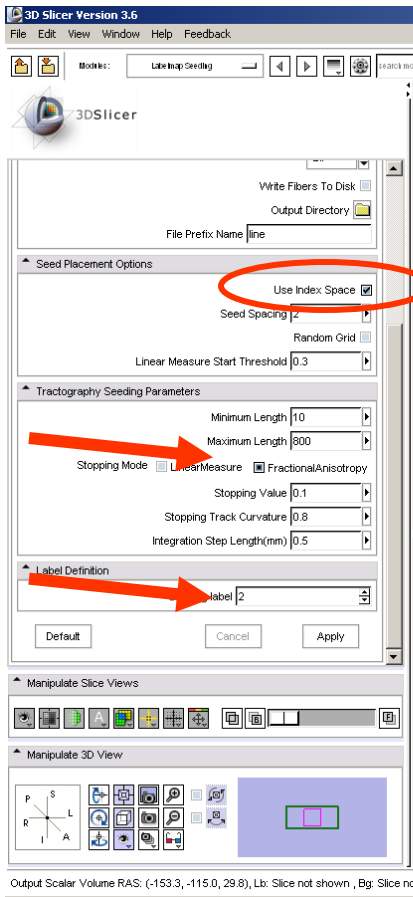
3D Slicer Version 3.6

File Edit View Window Help Feedback

Modules: Label map Seeding

search mo

3DSlicer

Write Fibers To Disk

Output Directory

File Prefix Name line

Seed Placement Options

Use Index Space

Seed Spacing 2

Random Grid

Linear Measure Start Threshold 0.3

Tractography Seeding Parameters

Minimum Length 10

Maximum Length 800

Stopping Mode LinearMeasure FractionalAnisotropy

Stopping Value 0.1

Stopping Track Curvature 0.8

Integration Step Length(mm) 0.5

Label Definition

Label 2

Default Cancel Apply

Manipulate Slice Views

Manipulate 3D View

P S L R I A

Output Scalar Volume RAS: (-153.3, -115.0, 29.8), Lb: Slice not shown , Bg: Slice no